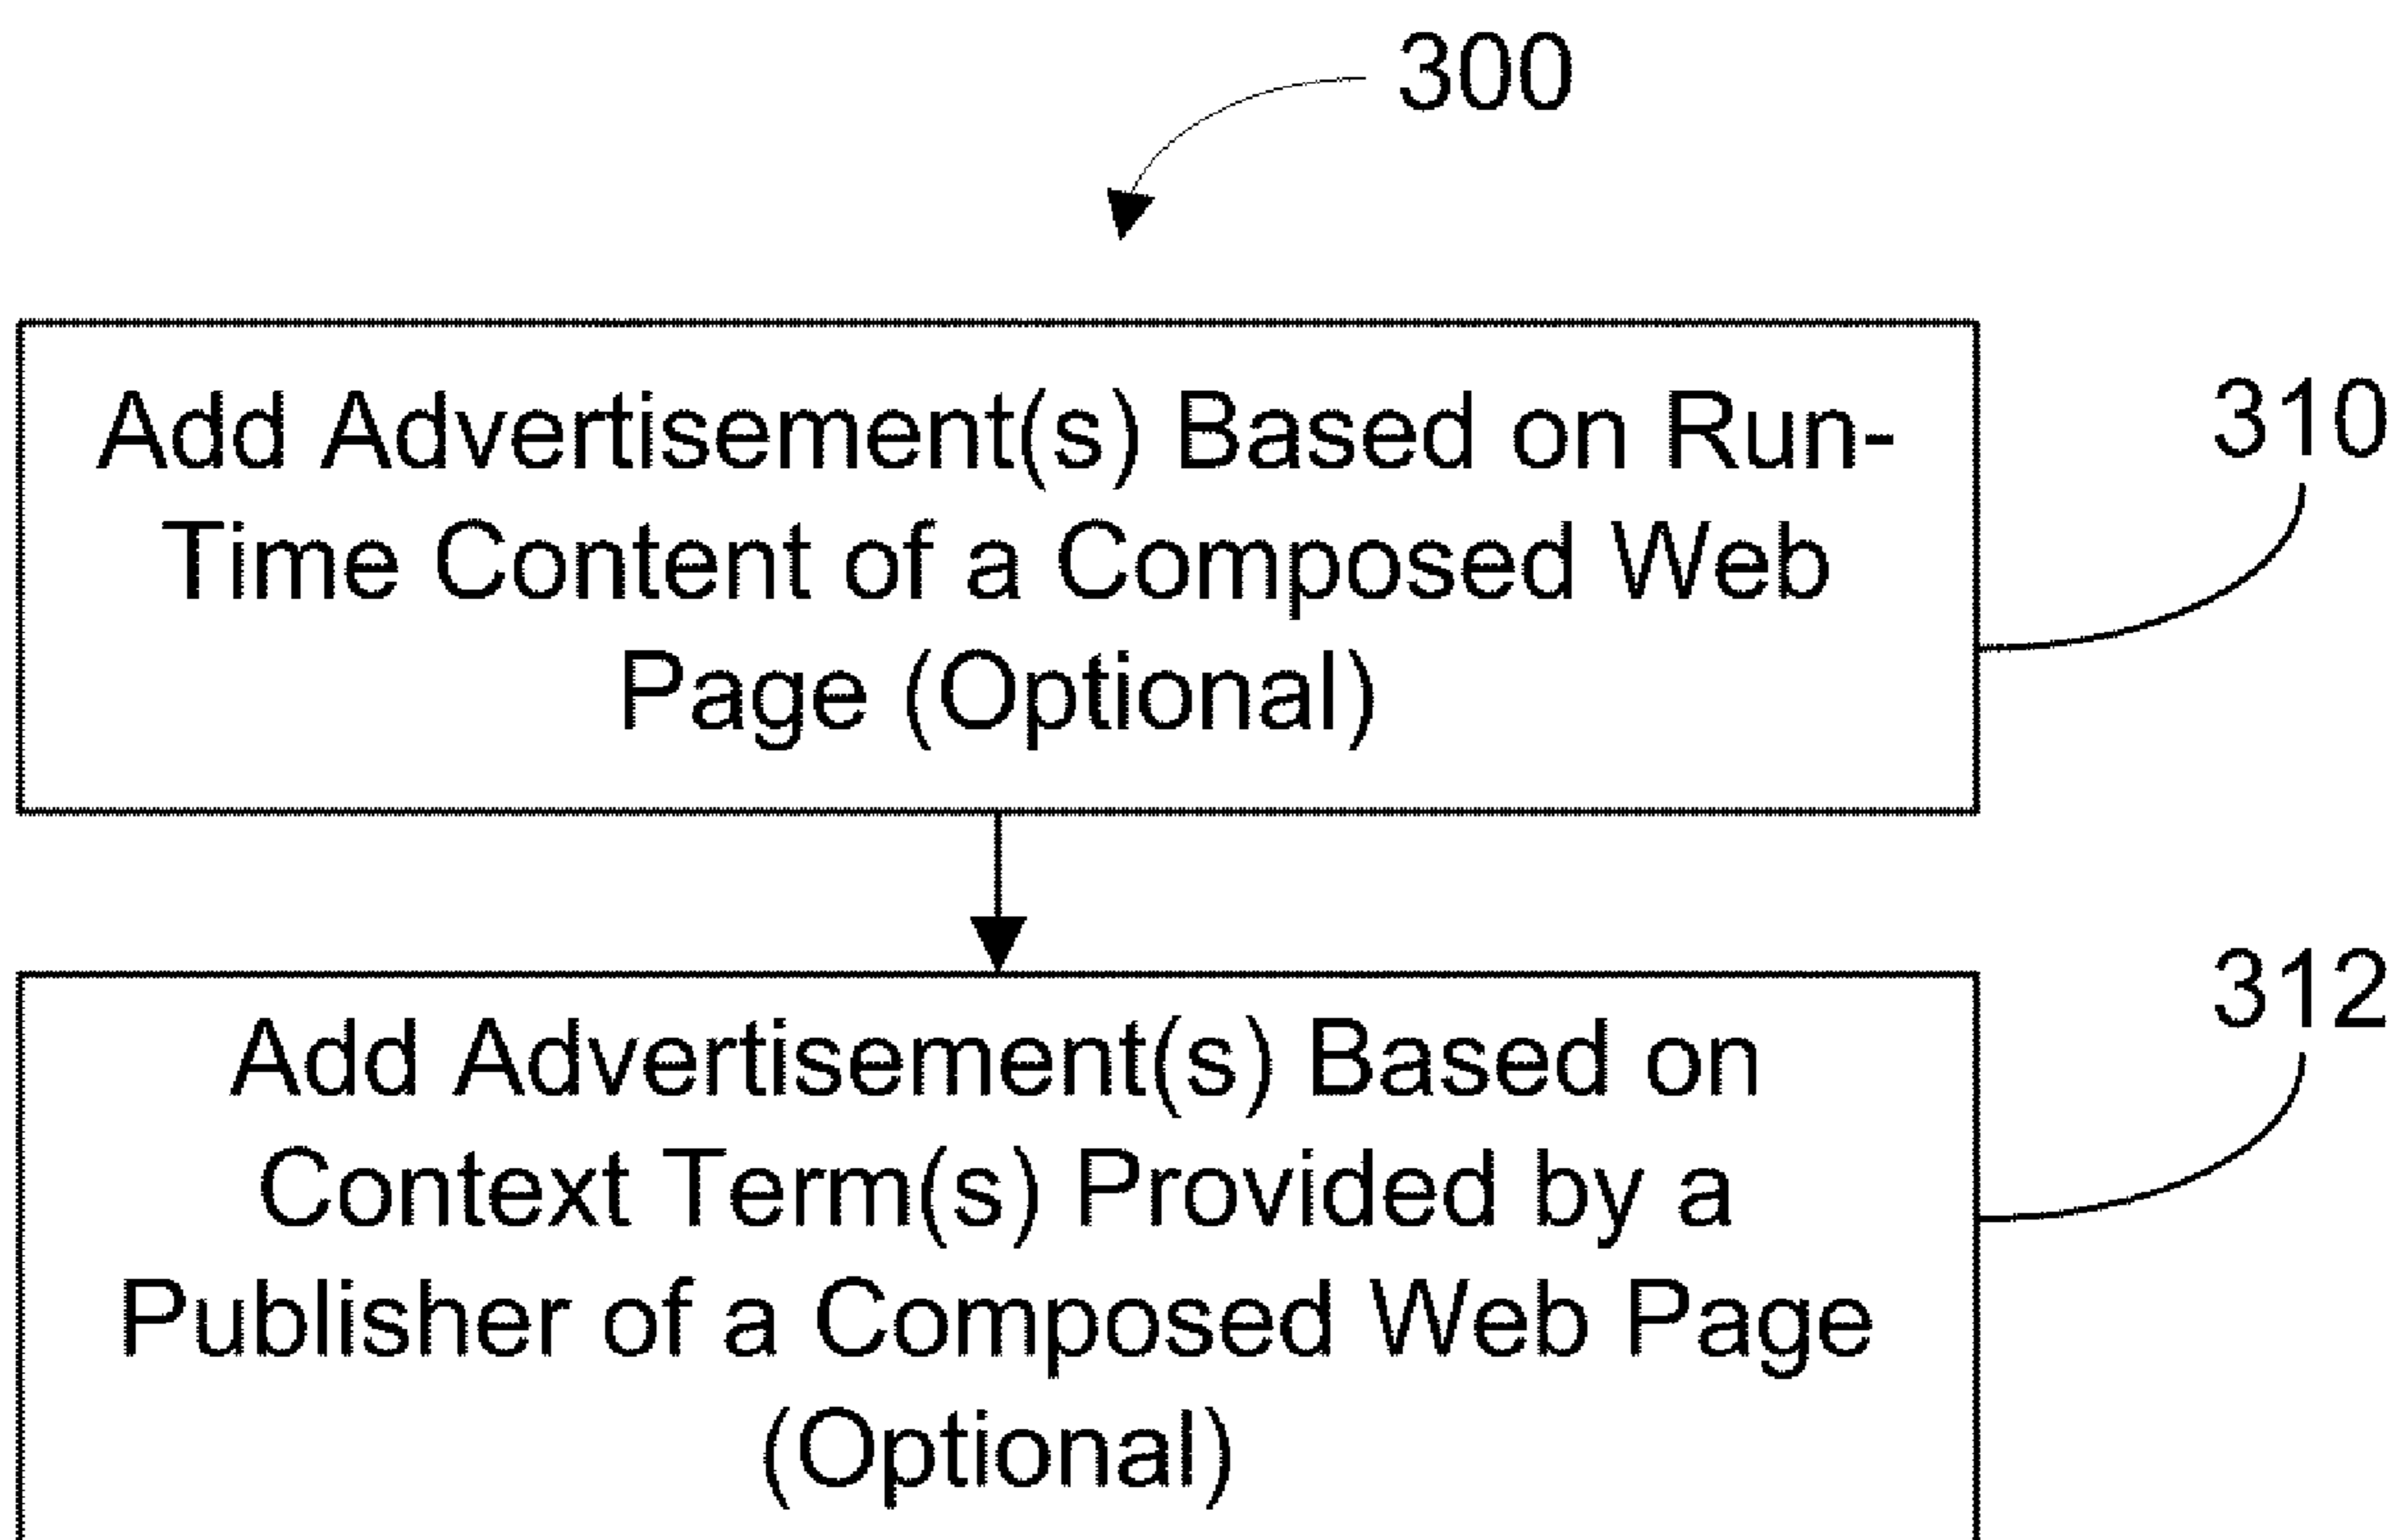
300

Add Advertisement(s) Based on Run-Time Content of a Composed Web Page (Optional)

310

Add Advertisement(s) Based on Context Term(s) Provided by a Publisher of a Composed Web Page (Optional)

312